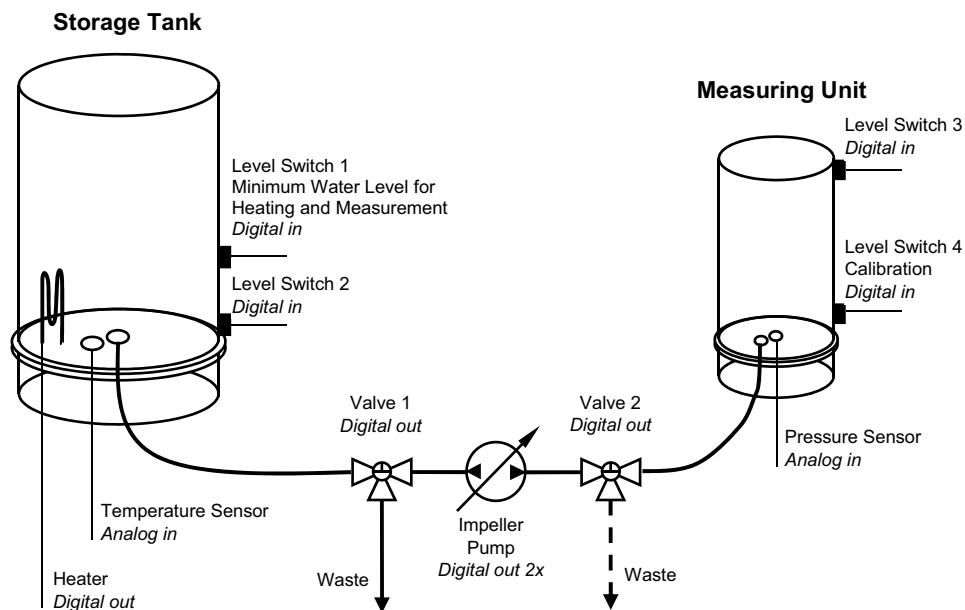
Storage Tank

Measuring Unit

Level Switch 1
Minimum Water Level for Heating and Measurement
*Digital in*

Level Switch 2
*Digital in*

Level Switch 3
*Digital in*

Level Switch 4
Calibration
*Digital in*

Valve 1
*Digital out*

Valve 2
*Digital out*

Pressure Sensor
*Analog in*

Temperature Sensor
*Analog in*

Impeller
Pump
*Digital out 2x*

Waste

Waste

Heater
*Digital out*